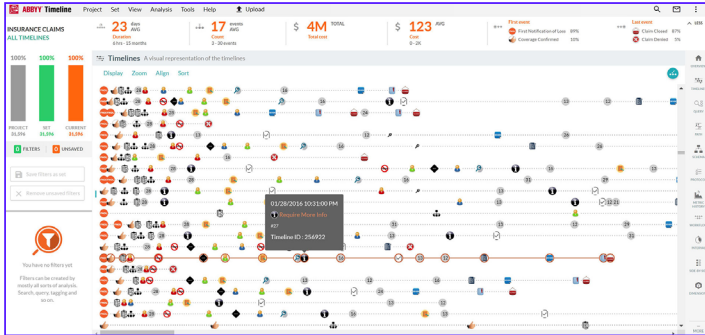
ABBYY Timeline Project Set View Analysis Tools Help Upload

INSURANCE CLAIMS
ALL TIMELINES

23 days AVG
Duration
6 hrs - 15 months

17 events AVG
Count
2 - 30 events

$ 4M TOTAL
Total cost

$ 123 AVG
Cost
0 - 2K

First event
First Notification of Loss 89%
Coverage Confirmed 10%

Last event
Claim Closed 67%
Claim Denied 5%

100% 100% 100%
PROJECT 31,596
SET 31,596
CURRENT 31,596

0 FILTERS
UNSAVED

Save filters as set
Remove unsaved filters

You have no filters yet
Filters can be created by mostly all sorts of analysis. Search, query, tagging and so on.

Timelines A visual representation of the timelines
Display Zoom Align Sort

01/28/2016 10:31:00 PM
Require More Info
#27
Timeline ID : 256932